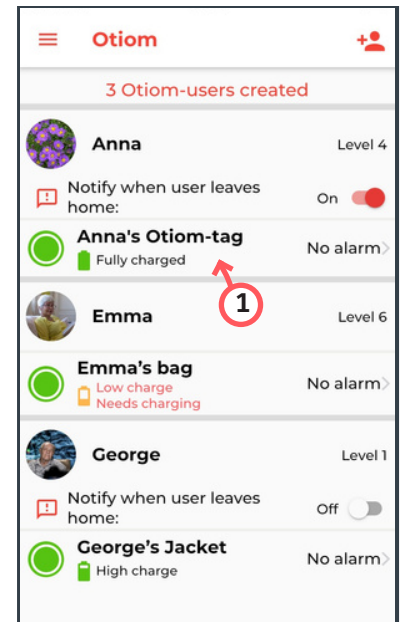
Otiom

3 Otiom-users created

Anna

Level 4

Notify when user leaves home:

On

Anna's Otiom-tag

Fully charged

No alarm

1

Emma

Level 6

Emma's bag

Low charge
Needs charging

No alarm

George

Level 1

Notify when user leaves home:

Off

George's Jacket

High charge

No alarm